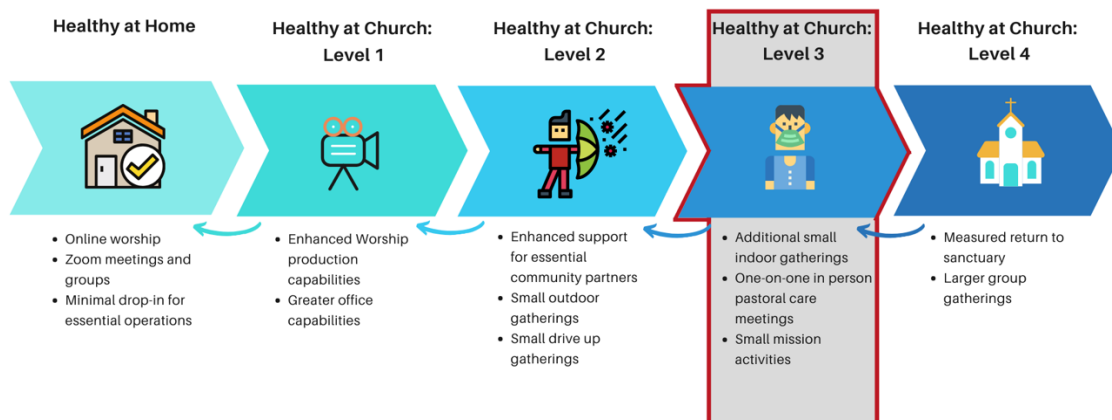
Healthy at Home

- Online worship
- Zoom meetings and groups
- Minimal drop-in for essential operations

Healthy at Church: Level 1

- Enhanced Worship production capabilities
- Greater office capabilities

Healthy at Church: Level 2

- Enhanced support for essential community partners
- Small outdoor gatherings
- Small drive up gatherings

Healthy at Church: Level 3

- Additional small indoor gatherings
- One-on-one in person pastoral care meetings
- Small mission activities

Healthy at Church: Level 4

- Measured return to sanctuary
- Larger group gatherings